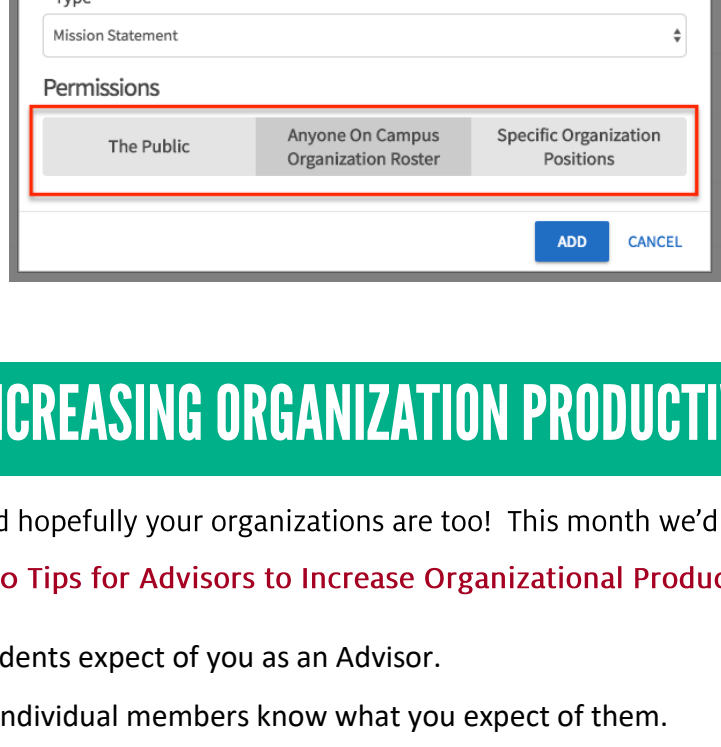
Mission Statement

Permissions

The Public

Anyone On Campus Organization Roster

Specific Organization Positions

ADD

CANCEL

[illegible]CREASING ORGANIZATION PRODUCTI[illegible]

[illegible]d hopefully your organizations are too! This month we'd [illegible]

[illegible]o Tips for Advisors to Increase Organizational Produc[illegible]

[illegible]dents expect of you as an Advisor.

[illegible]ndividual members know what you expect of them.